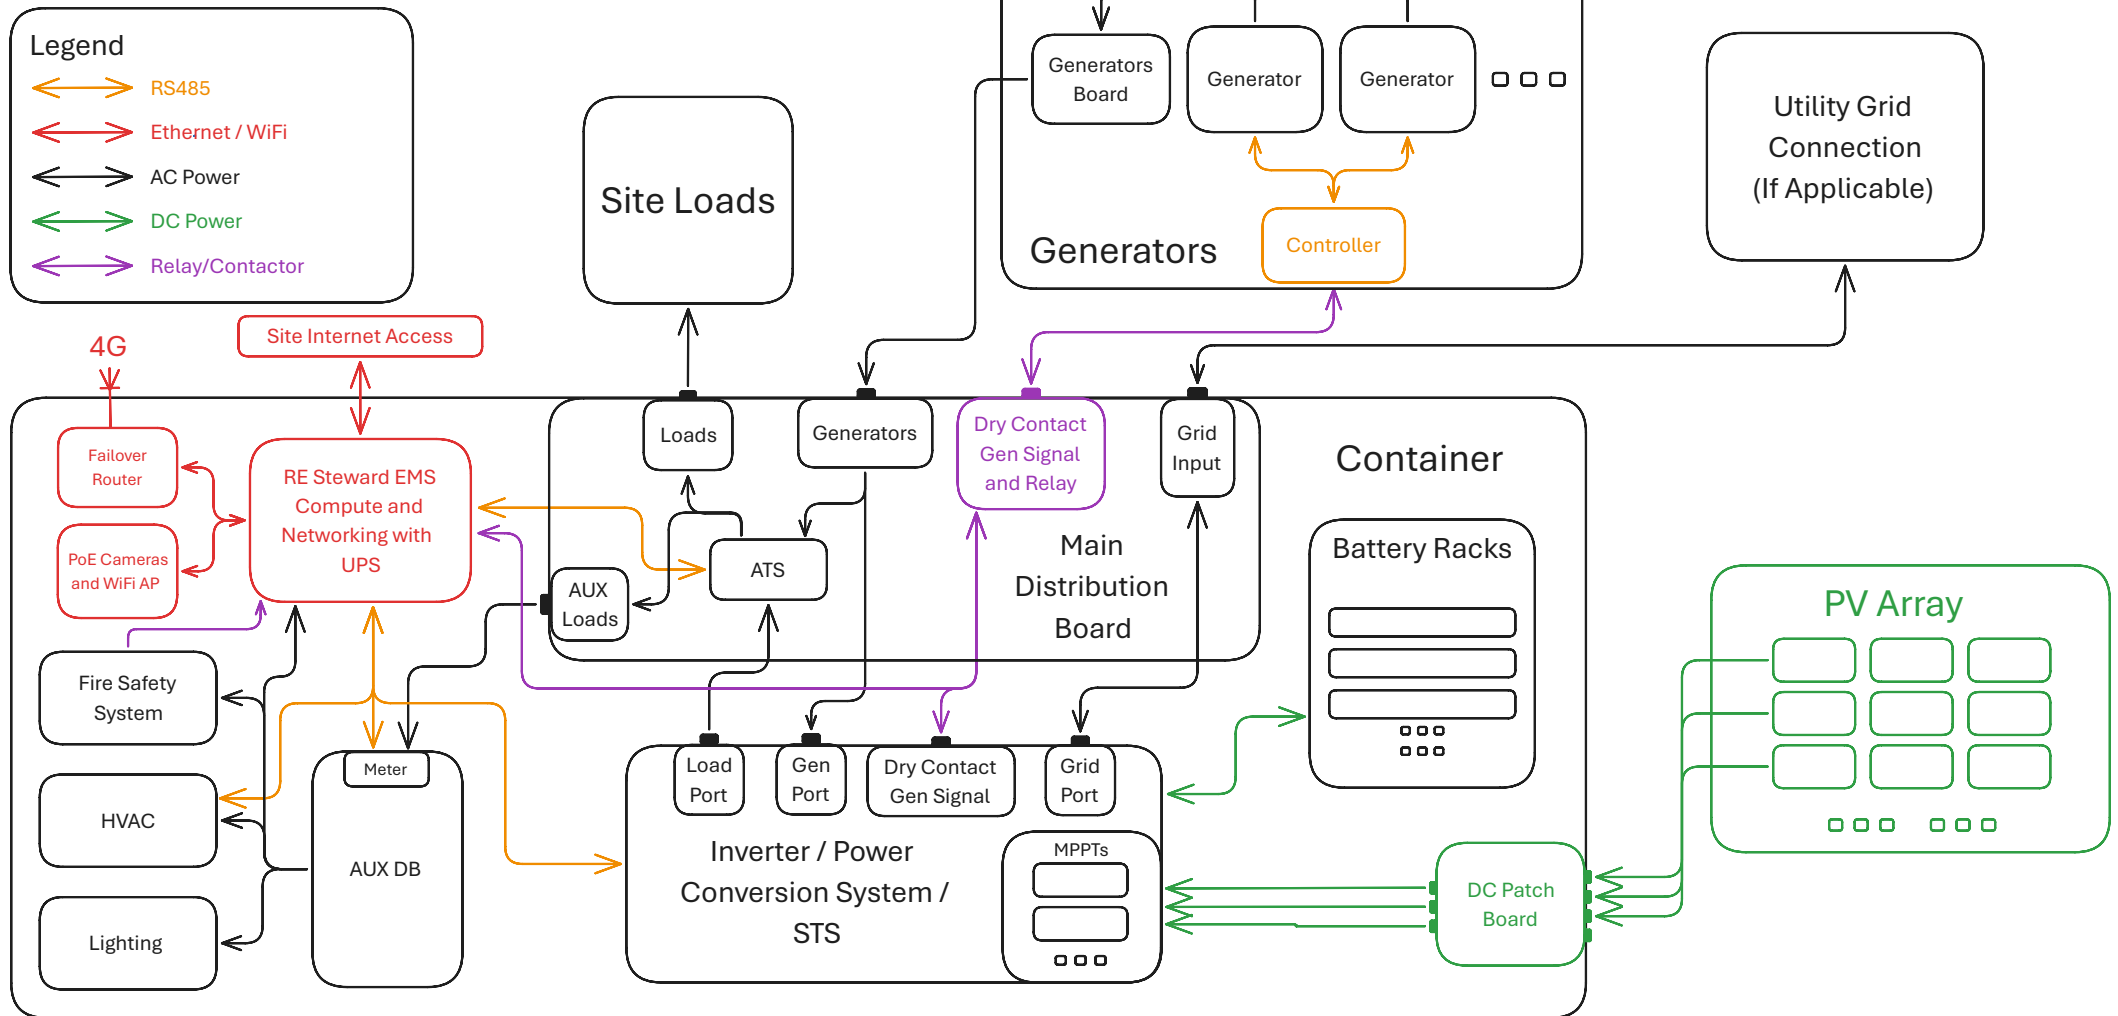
Legend
RS485
Ethernet / WiFi
AC Power
DC Power
Relay/Contactor

Site Loads

Generators Board
Generator
Generator
Generators
Controller

Utility Grid Connection (If Applicable)

4G
Site Internet Access

Failover Router
PoE Cameras and WiFi AP
RE Steward EMS Compute and Networking with UPS

Loads
Generators
Dry Contact Gen Signal and Relay
Grid Input
Container
ATS
AUX Loads
Main Distribution Board

Battery Racks

PV Array

Fire Safety System
HVAC
Lighting
Meter
AUX DB

Load Port
Gen Port
Dry Contact Gen Signal
Grid Port
MPPTs
Inverter / Power Conversion System / STS

DC Patch Board